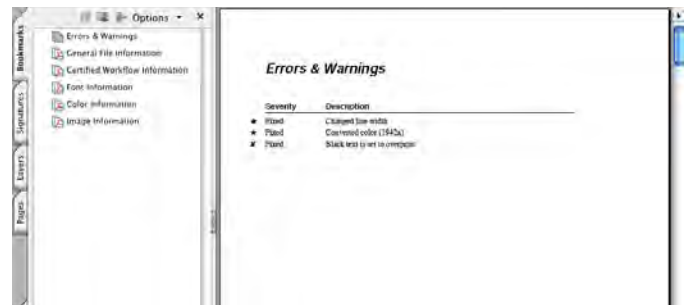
Options

Bookmarks
Signatures
Layers
Pages

Errors & Warnings
General File Information
Certified Workflow Information
Font Information
Color Information
Image Information

Errors & Warnings

| Severity | Description |
|---|---|
| Fixed | Changed line width |
| Fixed | Converted color (3942a) |
| Fixed | Black text is set to overprint |